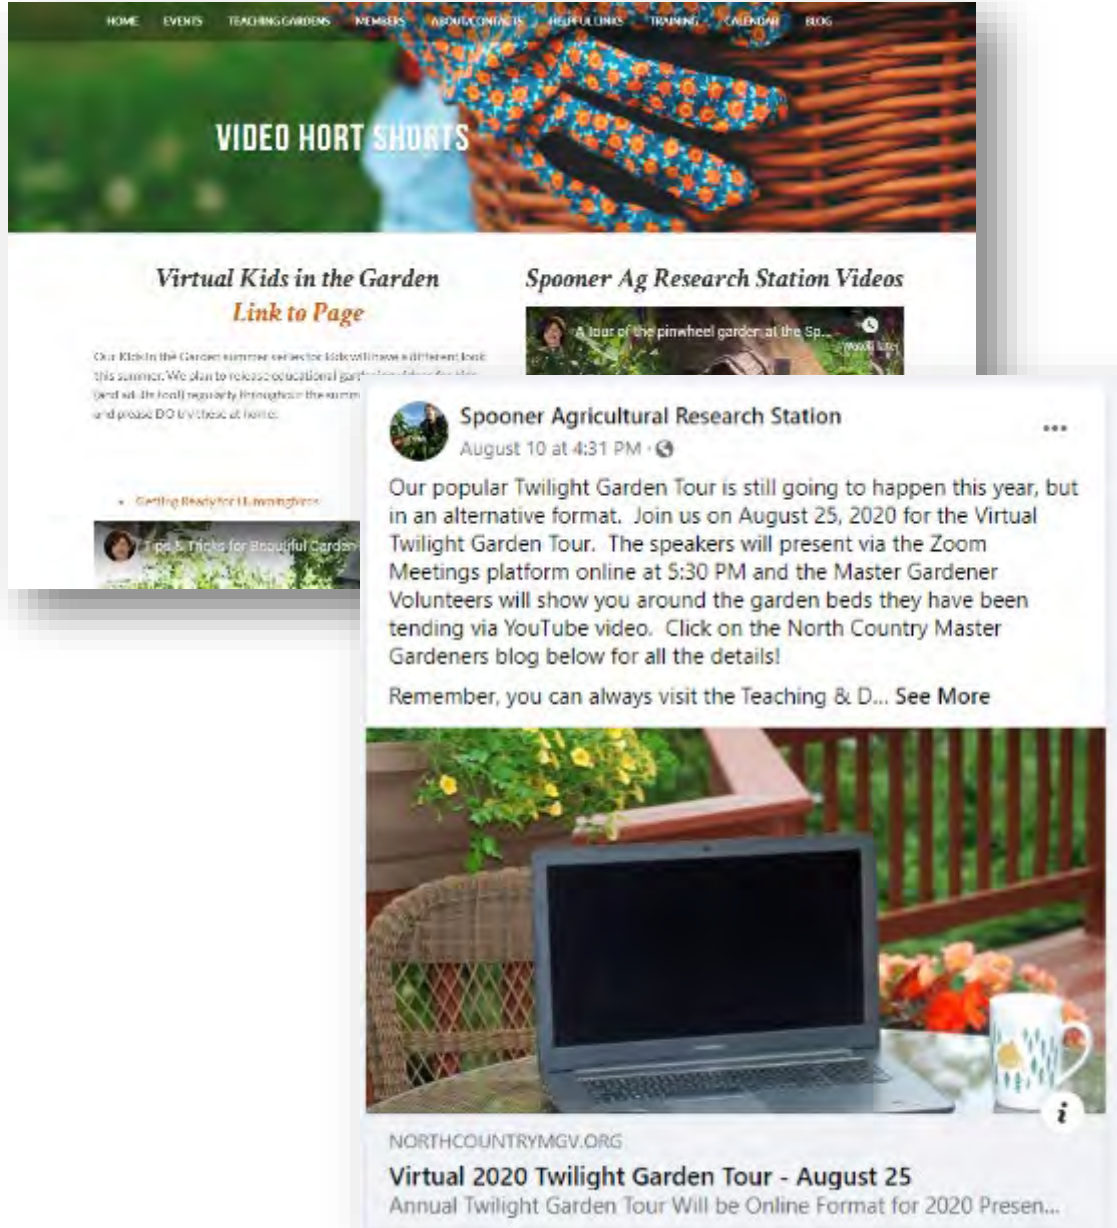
HOME EVENTS TEACHING GARDENS MEMBERS ABOUT/CONTACTS HELPFUL LINKS TRAINING CALENDAR BLOG

VIDEO HORT SHORTS

Virtual Kids in the Garden
Link to Page

Our Kids in the Garden summer series for kids will have a different look this summer. We plan to release educational gar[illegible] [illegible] (and adults too!) regularly throughout the summ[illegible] and please DO try these at home.

• Getting Ready for Hummingbirds

Tips & Tricks for Beautiful Garden

Spooner Ag Research Station Videos

A tour of the pinwheel garden at the Sp...

Watch later

Spooner Agricultural Research Station
August 10 at 4:31 PM ·

Our popular Twilight Garden Tour is still going to happen this year, but in an alternative format. Join us on August 25, 2020 for the Virtual Twilight Garden Tour. The speakers will present via the Zoom Meetings platform online at 5:30 PM and the Master Gardener Volunteers will show you around the garden beds they have been tending via YouTube video. Click on the North Country Master Gardeners blog below for all the details!

Remember, you can always visit the Teaching & D... See More

NORTHCOUNTRYMGV.ORG
Virtual 2020 Twilight Garden Tour - August 25
Annual Twilight Garden Tour Will be Online Format for 2020 Presen...